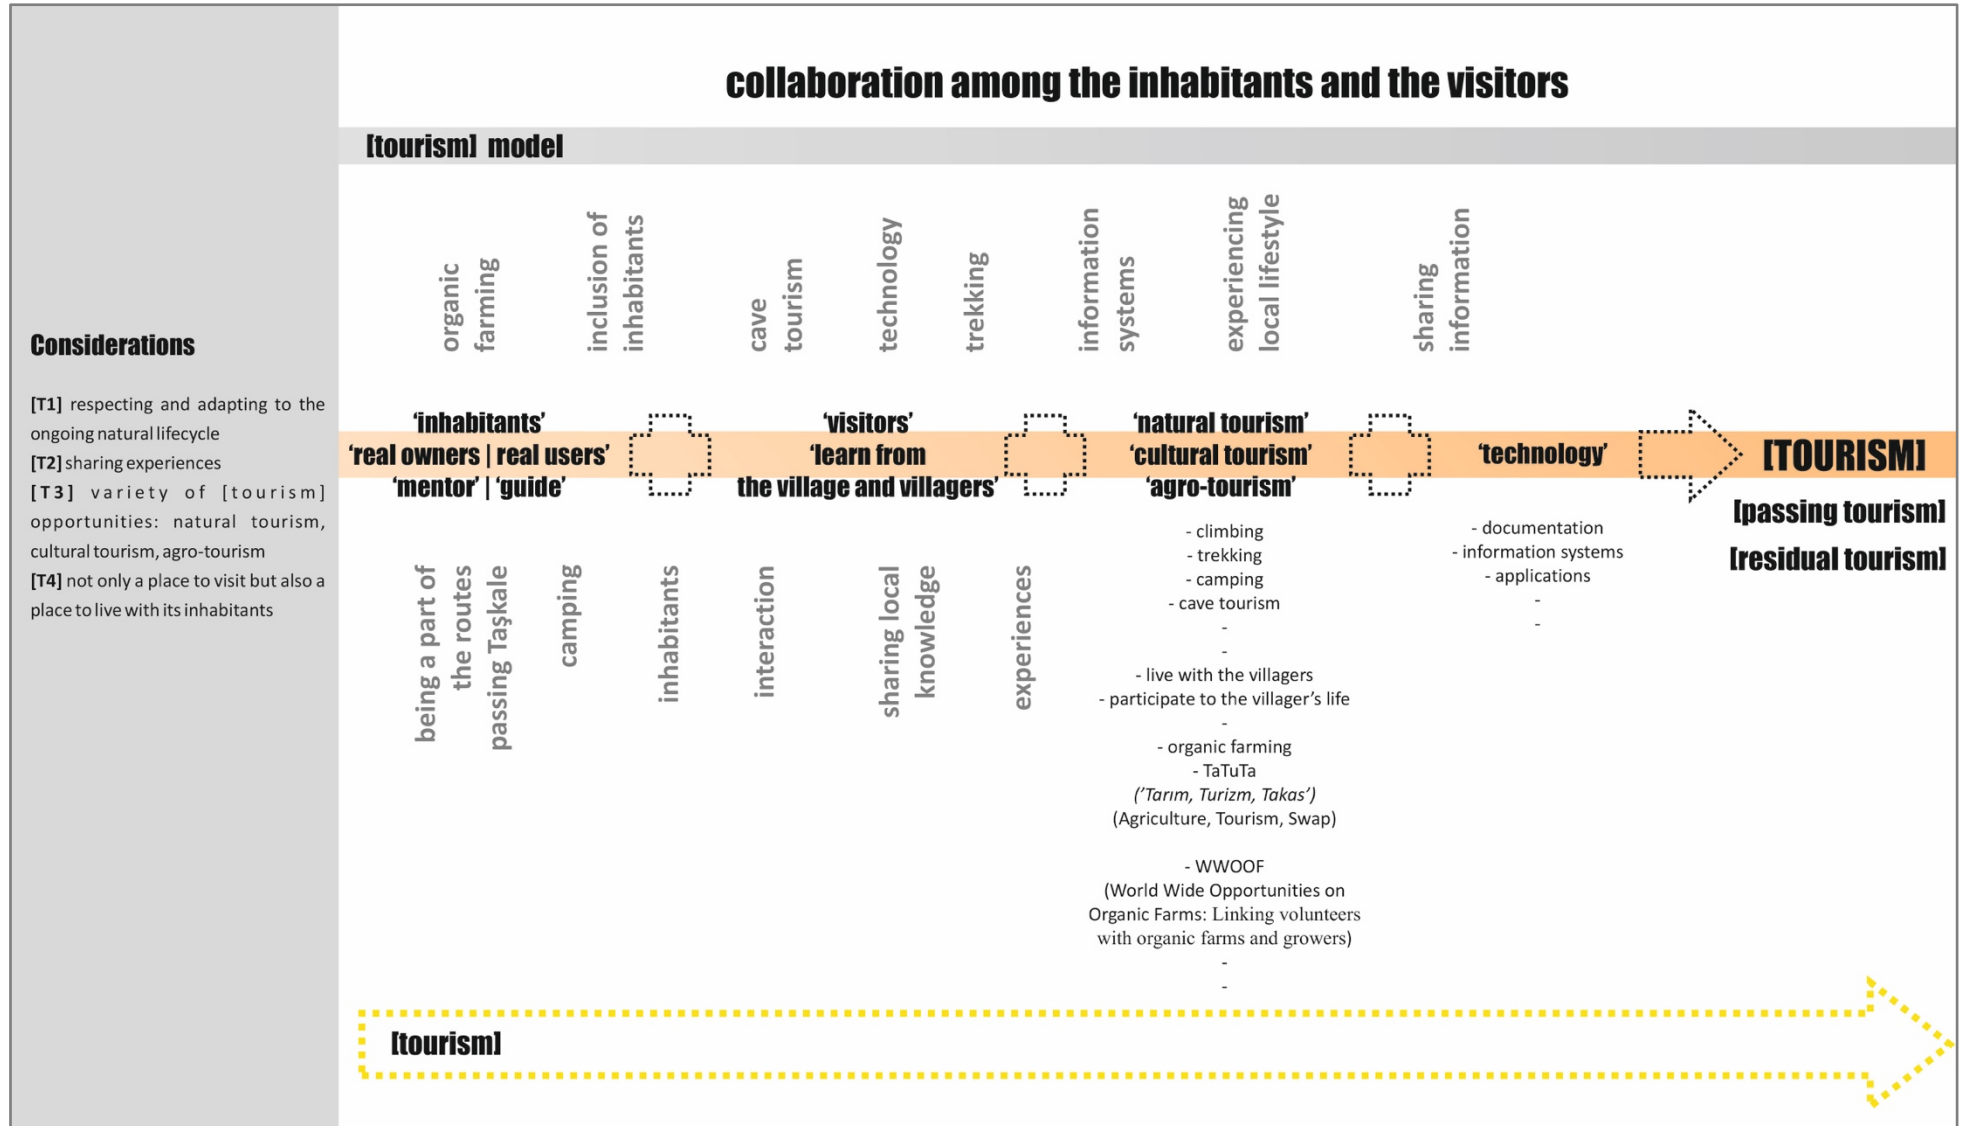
collaboration among the inhabitants and the visitors

[tourism] model

Considerations

[T1] respecting and adapting to the ongoing natural lifecycle
[T2] sharing experiences
[T3] variety of [tourism] opportunities: natural tourism, cultural tourism, agro-tourism
[T4] not only a place to visit but also a place to live with its inhabitants

organic farming
inclusion of inhabitants
cave tourism
technology
trekking
information systems
experiencing local lifestyle
sharing information

'inhabitants'
'real owners | real users'
'mentor' | 'guide'

'visitors'
'learn from the village and villagers'

'natural tourism'
'cultural tourism'
'agro-tourism'

'technology'

[TOURISM]
[passing tourism]
[residual tourism]

being a part of the routes passing Taşkale
camping
inhabitants
interaction
sharing local knowledge
experiences

- climbing
- trekking
- camping
- cave tourism
-
-
- live with the villagers
- participate to the villager's life
-
- organic farming
- TaTuTa
('Tarım, Turizm, Takas')
(Agriculture, Tourism, Swap)

- WWOOF
(World Wide Opportunities on Organic Farms: Linking volunteers with organic farms and growers)
-
-

- documentation
- information systems
- applications
-
-

[tourism]